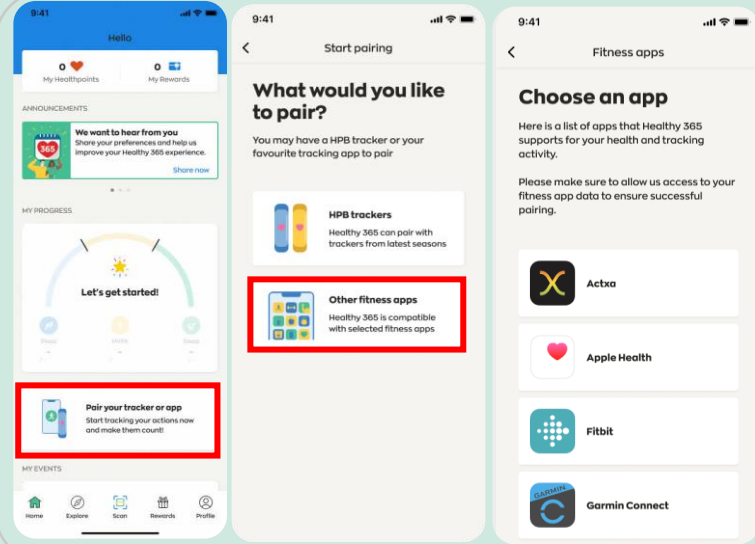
9:41

Hello

0
My Healthpoints

My Rewards

ANNOUNCEMENTS

365

We want to hear from you
Share your preferences and help us improve your Healthy 365 experience.

Share now

MY PROGRESS

Let's get started!

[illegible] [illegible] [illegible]

Pair your tracker or app
Start tracking your actions now and make them count!

MY EVENTS

Home Explore Scan Rewards Profile

9:41

Start pairing

What would you like to pair?

You may have a HPB tracker or your favourite tracking app to pair

HPB trackers
Healthy 365 can pair with trackers from latest seasons

Other fitness apps
Healthy 365 is compatible with selected fitness apps

9:41

Fitness apps

Choose an app

Here is a list of apps that Healthy 365 supports for your health and tracking activity.

Please make sure to allow us access to your fitness app data to ensure successful pairing.

Actxa

Apple Health

Fitbit

GARMIN
Garmin Connect